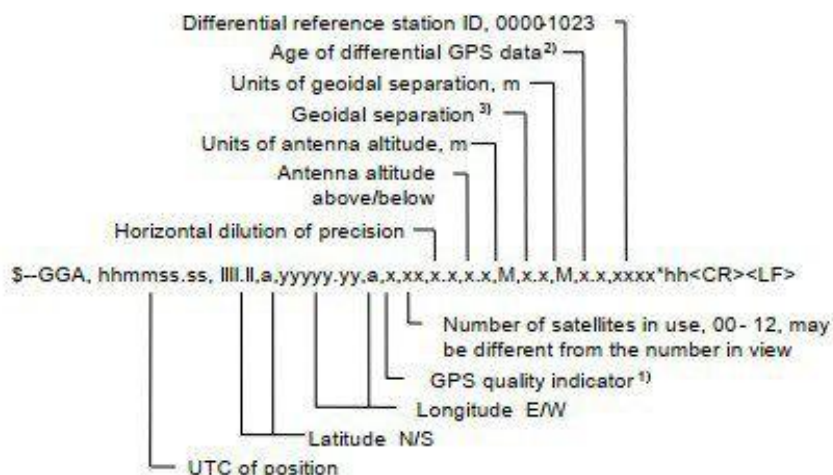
Differential reference station ID, 0000-1023

Age of differential GPS data$^{2)}$

Units of geoidal separation, m

Geoidal separation $^{3)}$

Units of antenna altitude, m

Antenna altitude above/below

Horizontal dilution of precision

$--GGA, hhmmss.ss, llll.ll,a,yyyyy.yy,a,x,xx,x.x,x.x,M,x.x,M,x.x,xxxx*hh<CR><LF>

Number of satellites in use, 00 - 12, may be different from the number in view

GPS quality indicator $^{1)}$

Longitude E/W

Latitude N/S

UTC of position